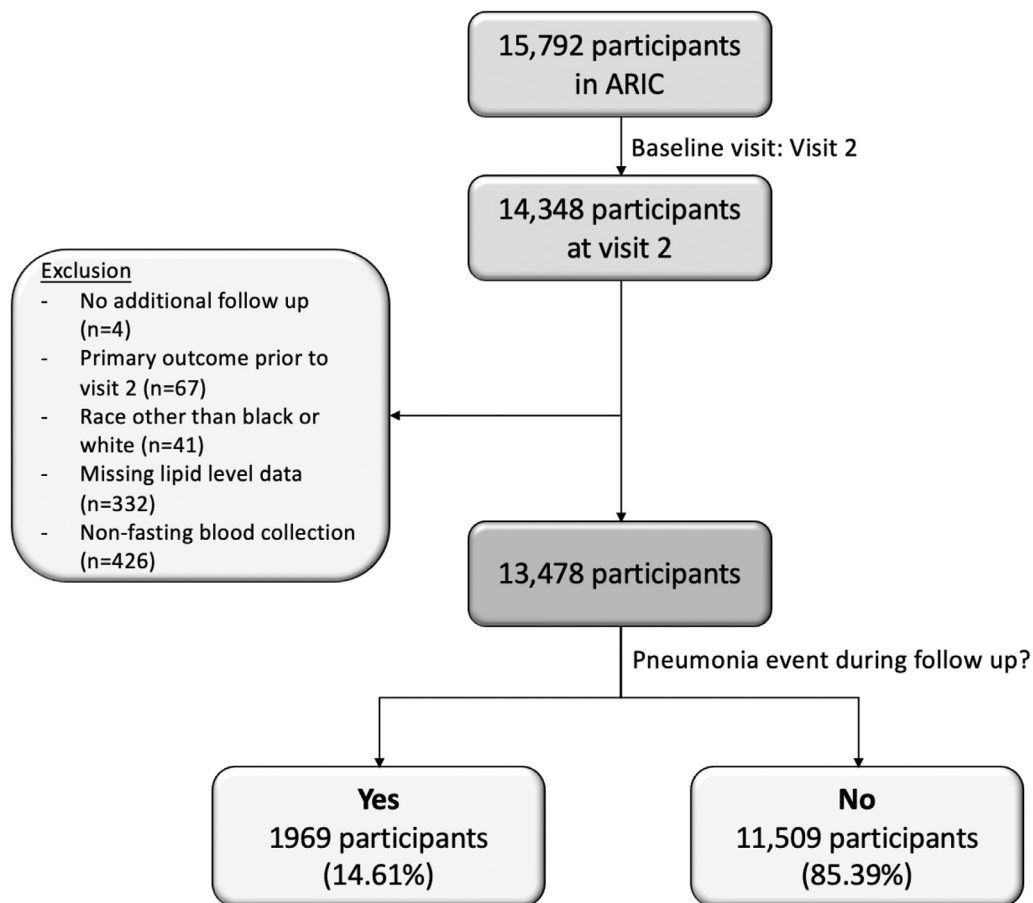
15,792 participants in ARIC

Baseline visit: Visit 2

14,348 participants at visit 2

Exclusion
- No additional follow up (n=4)
- Primary outcome prior to visit 2 (n=67)
- Race other than black or white (n=41)
- Missing lipid level data (n=332)
- Non-fasting blood collection (n=426)

13,478 participants

Pneumonia event during follow up?

Yes
1969 participants
(14.61%)

No
11,509 participants
(85.39%)